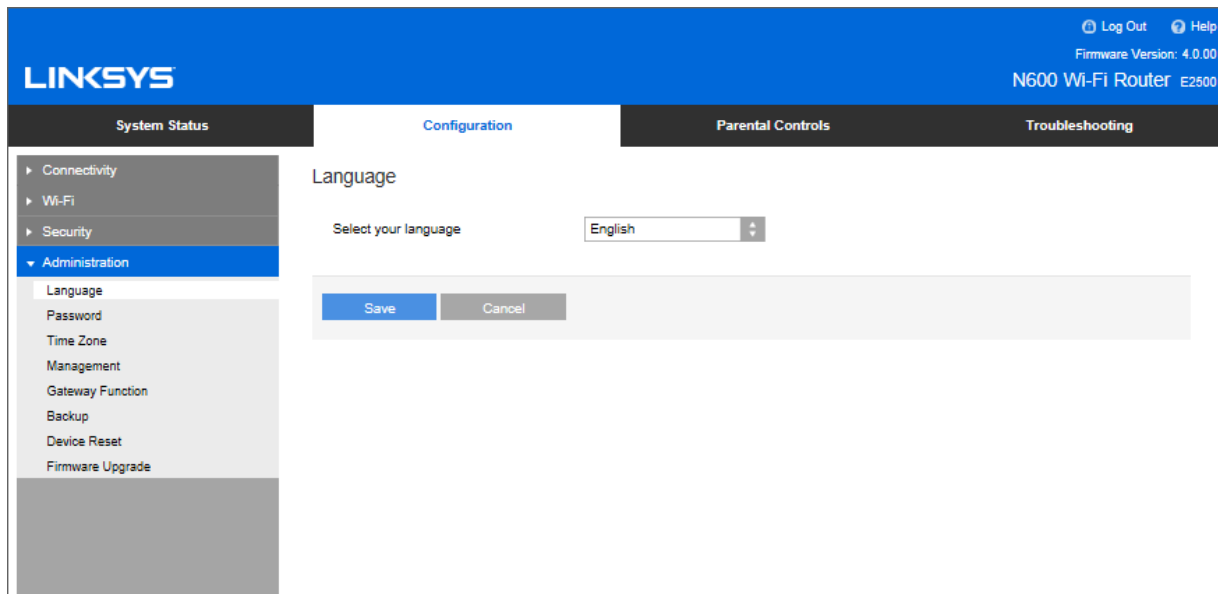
Log Out Help
Firmware Version: 4.0.00
LINKSYS
N600 Wi-Fi Router E2500

System Status
Configuration
Parental Controls
Troubleshooting

Connectivity
Wi-Fi
Security
Administration
Language
Password
Time Zone
Management
Gateway Function
Backup
Device Reset
Firmware Upgrade

Language

Select your language English

Save Cancel